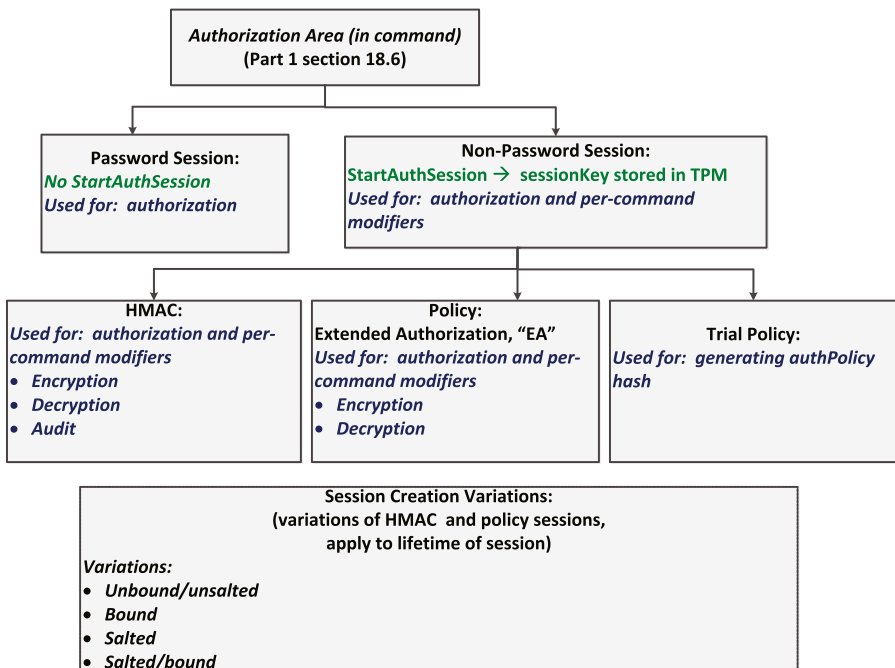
Authorization Area (in command)
(Part 1 section 18.6)

Password Session:
No StartAuthSession
Used for: authorization

Non-Password Session:
StartAuthSession → sessionKey stored in TPM
Used for: authorization and per-command modifiers

HMAC:
Used for: authorization and per-command modifiers
• Encryption
• Decryption
• Audit

Policy:
Extended Authorization, "EA"
Used for: authorization and per-command modifiers
• Encryption
• Decryption

Trial Policy:
Used for: generating authPolicy hash

Session Creation Variations:
(variations of HMAC and policy sessions, apply to lifetime of session)
Variations:
• Unbound/unsalted
• Bound
• Salted
• Salted/bound